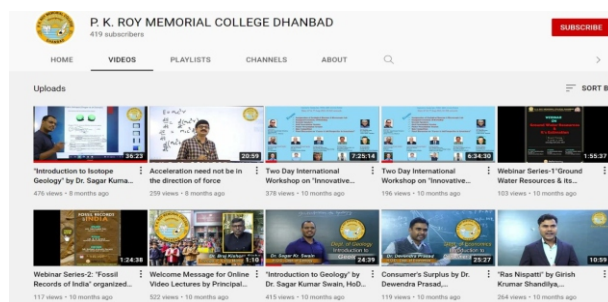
P. K. ROY MEMORIAL COLLEGE DHANBAD
419 subscribers

SUBSCRIBE

HOME VIDEOS PLAYLISTS CHANNELS ABOUT

Uploads

SORT B

36:23
"Introduction to Isotope Geology" by Dr. Sagar Kuma...
476 views • 8 months ago

20:59
Acceleration need not be in the direction of force
259 views • 8 months ago

7:25:14
Two Day International Workshop on "Innovative...
378 views • 10 months ago

6:34:30
Two Day International Workshop on "Innovative...
196 views • 10 months ago

1:55:37
Webinar Series-1"Ground Water Resources & Its...
103 views • 10 months ago

FOSSIL RECORDS INDIA
1:24:38
Webinar Series-2: "Fossil Records of India" organized...
117 views • 10 months ago

Dr. Brij Kishor
1:16
Welcome Message for Online Video Lectures by Principal...
522 views • 10 months ago

Dr. Sagar Kr. Swain
24:39
"Introduction to Geology" by Dr. Sagar Kumar Swain, HoD...
415 views • 10 months ago

Dr. Devendra Prasad
25:27
Consumer's Surplus by Dr. Dewendra Prasad,...
119 views • 10 months ago

10:59
"Ras Nispatti" by Girish Krumar Shandilya,...
264 views • 10 months ago